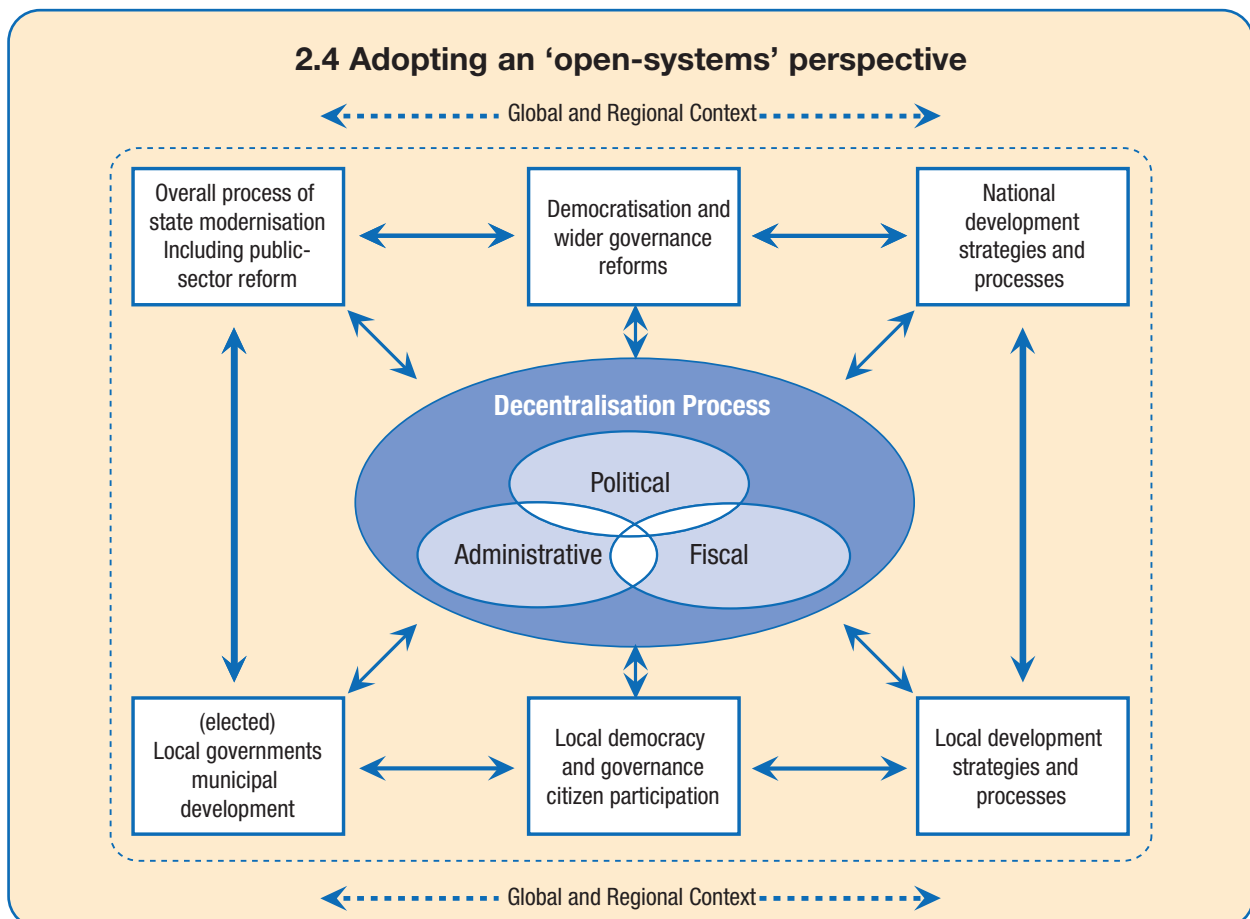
2.4 Adopting an 'open-systems' perspective

Global and Regional Context

Overall process of state modernisation Including public-sector reform

Democratisation and wider governance reforms

National development strategies and processes

Decentralisation Process

Political

Administrative

Fiscal

(elected) Local governments municipal development

Local democracy and governance citizen participation

Local development strategies and processes

Global and Regional Context